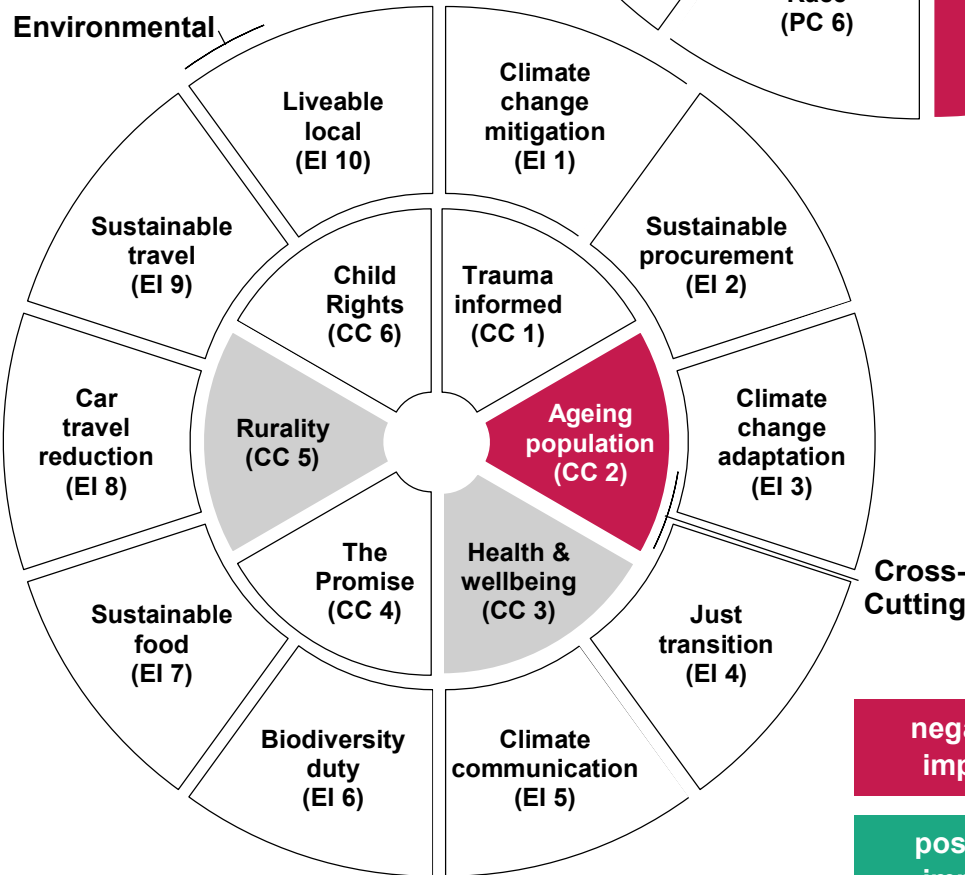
Environmental

Race (PC 6)

Liveable local (EI 10)

Climate change mitigation (EI 1)

Sustainable procurement (EI 2)

Climate change adaptation (EI 3)

Just transition (EI 4)

Climate communication (EI 5)

Biodiversity duty (EI 6)

Sustainable food (EI 7)

Car travel reduction (EI 8)

Sustainable travel (EI 9)

Trauma informed (CC 1)

Ageing population (CC 2)

Health & wellbeing (CC 3)

The Promise (CC 4)

Rurality (CC 5)

Child Rights (CC 6)

Cross-Cutting

nega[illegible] imp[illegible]

pos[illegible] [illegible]